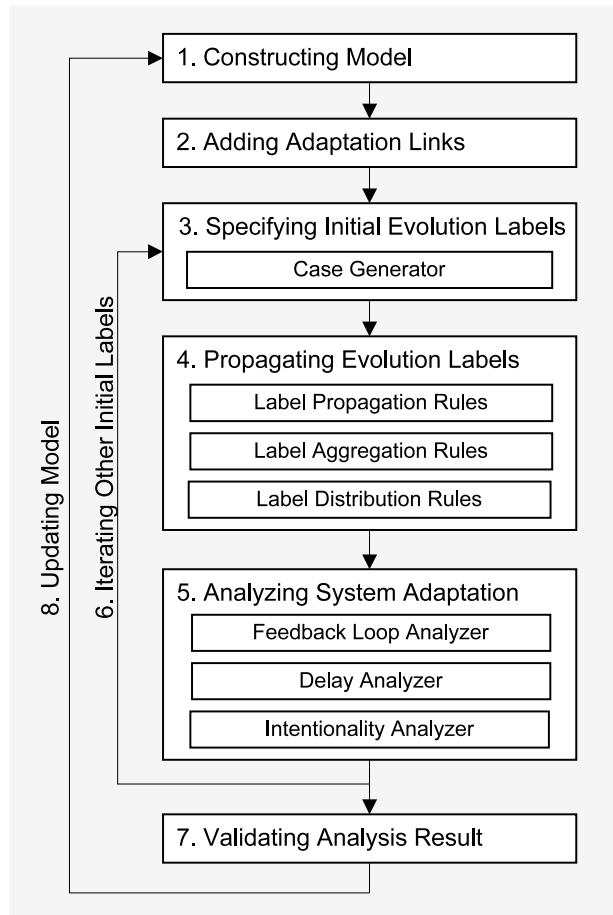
1. Constructing Model

2. Adding Adaptation Links

3. Specifying Initial Evolution Labels

Case Generator

4. Propagating Evolution Labels

Label Propagation Rules

Label Aggregation Rules

Label Distribution Rules

5. Analyzing System Adaptation

Feedback Loop Analyzer

Delay Analyzer

Intentionality Analyzer

7. Validating Analysis Result

6. Iterating Other Initial Labels

8. Updating Model